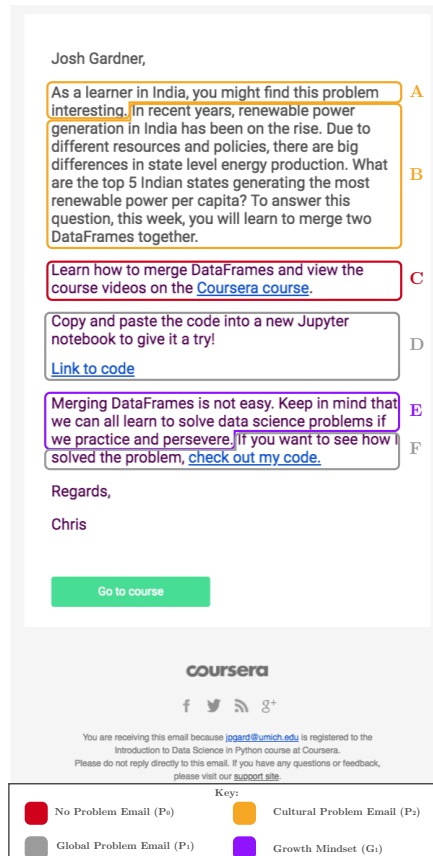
Josh Gardner,

As a learner in India, you might find this problem interesting. In recent years, renewable power generation in India has been on the rise. Due to different resources and policies, there are big differences in state level energy production. What are the top 5 Indian states generating the most renewable power per capita? To answer this question, this week, you will learn to merge two DataFrames together.

A

B

Learn how to merge DataFrames and view the course videos on the Coursera course.

C

Copy and paste the code into a new Jupyter notebook to give it a try!

Link to code

D

Merging DataFrames is not easy. Keep in mind that we can all learn to solve data science problems if we practice and persevere. If you want to see how I solved the problem, check out my code.

E

F

Regards,

Chris

Go to course

coursera

f 𝕏 $g^+$

You are receiving this email because jpgard@umich.edu is registered to the Introduction to Data Science in Python course at Coursera.
Please do not reply directly to this email. If you have any questions or feedback, please visit our support site.

Key:

| | |
|---|---|
| No Problem Email ($P_0$) | Cultural Problem Email ($P_2$) |
| Global Problem Email ($P_1$) | Growth Mindset ($G_1$) |